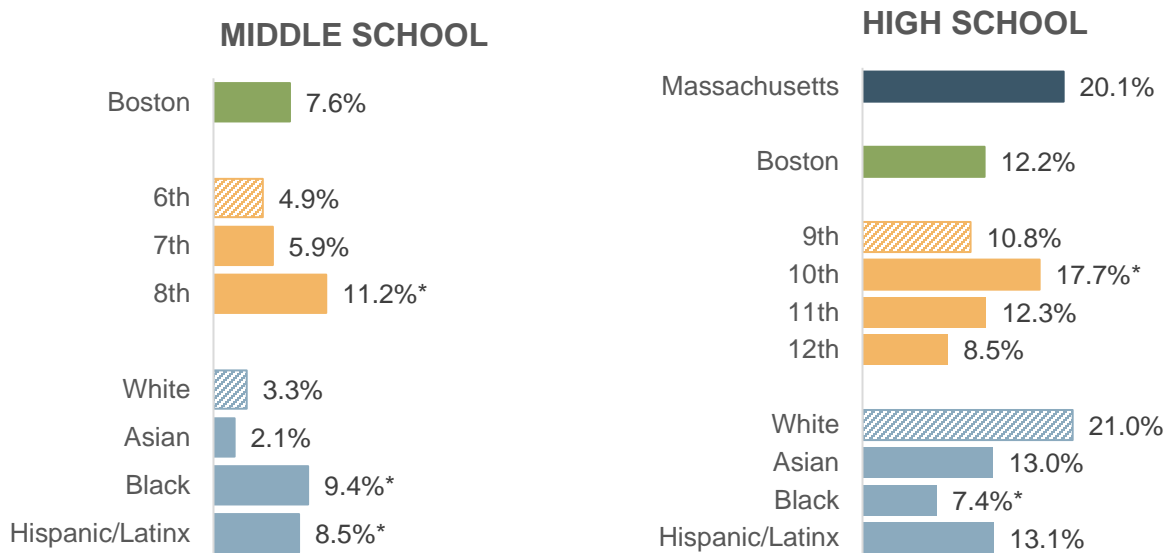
MIDDLE SCHOOL

Boston 7.6%

6th 4.9%
7th 5.9%
8th 11.2%*

White 3.3%
Asian 2.1%
Black 9.4%*
Hispanic/Latinx 8.5%*

HIGH SCHOOL

Massachusetts 20.1%

Boston 12.2%

9th 10.8%
10th 17.7%*
11th 12.3%
12th 8.5%

White 21.0%
Asian 13.0%
Black 7.4%*
Hispanic/Latinx 13.1%